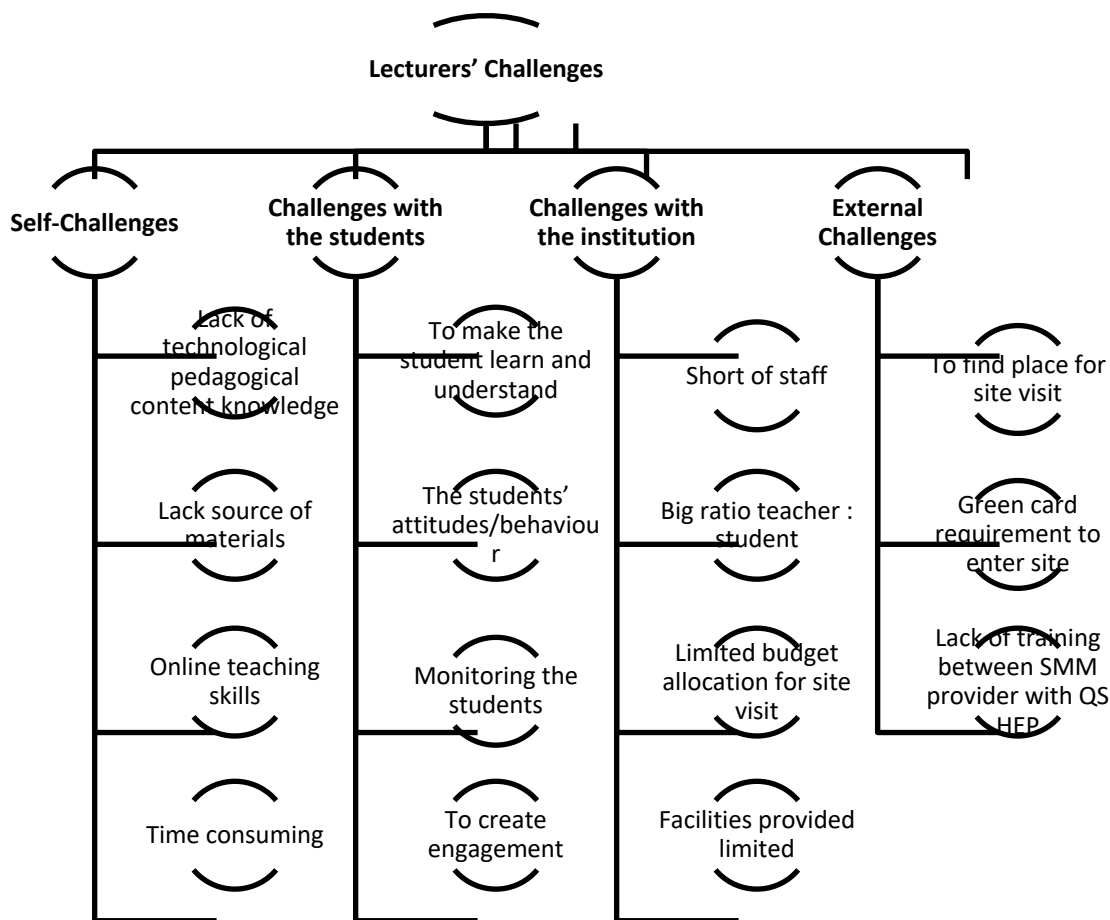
Lecturers' Challenges

Self-Challenges

Lack of technological pedagogical content knowledge

Lack source of materials

Online teaching skills

Time consuming

Challenges with the students

To make the student learn and understand

The students' attitudes/behaviou r

Monitoring the students

To create engagement

Challenges with the institution

Short of staff

Big ratio teacher : student

Limited budget allocation for site visit

Facilities provided limited

External Challenges

To find place for site visit

Green card requirement to enter site

Lack of training between SMM provider with QS HEP